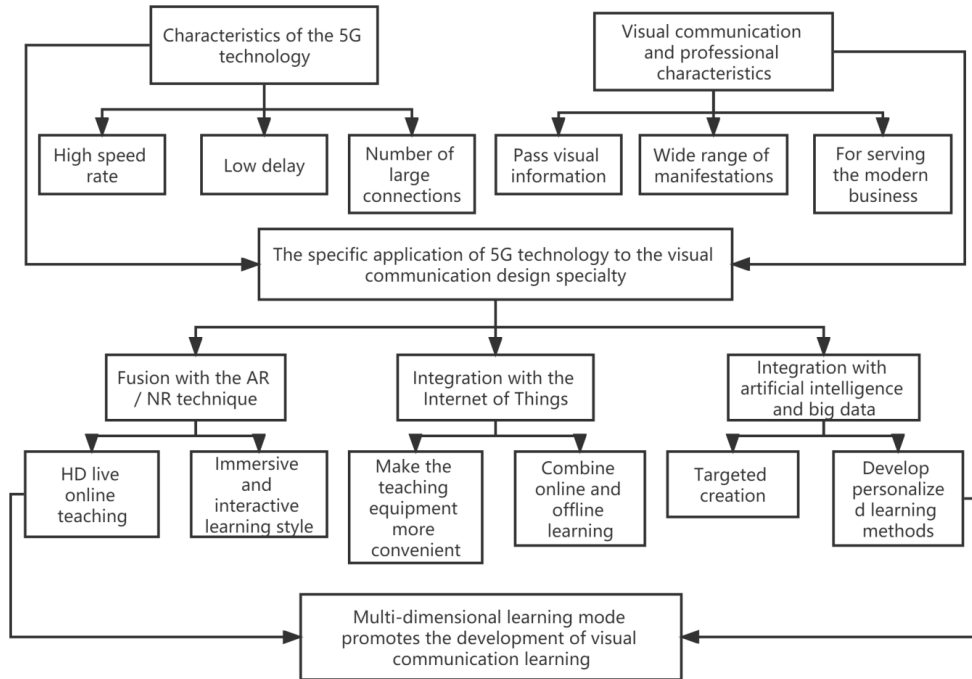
Characteristics of the 5G technology

Visual communication and professional characteristics

High speed rate

Low delay

Number of large connections

Pass visual information

Wide range of manifestations

For serving the modern business

The specific application of 5G technology to the visual communication design specialty

Fusion with the AR / NR technique

Integration with the Internet of Things

Integration with artificial intelligence and big data

HD live online teaching

Immersive and interactive learning style

Make the teaching equipment more convenient

Combine online and offline learning

Targeted creation

Develop personalize d learning methods

Multi-dimensional learning mode promotes the development of visual communication learning